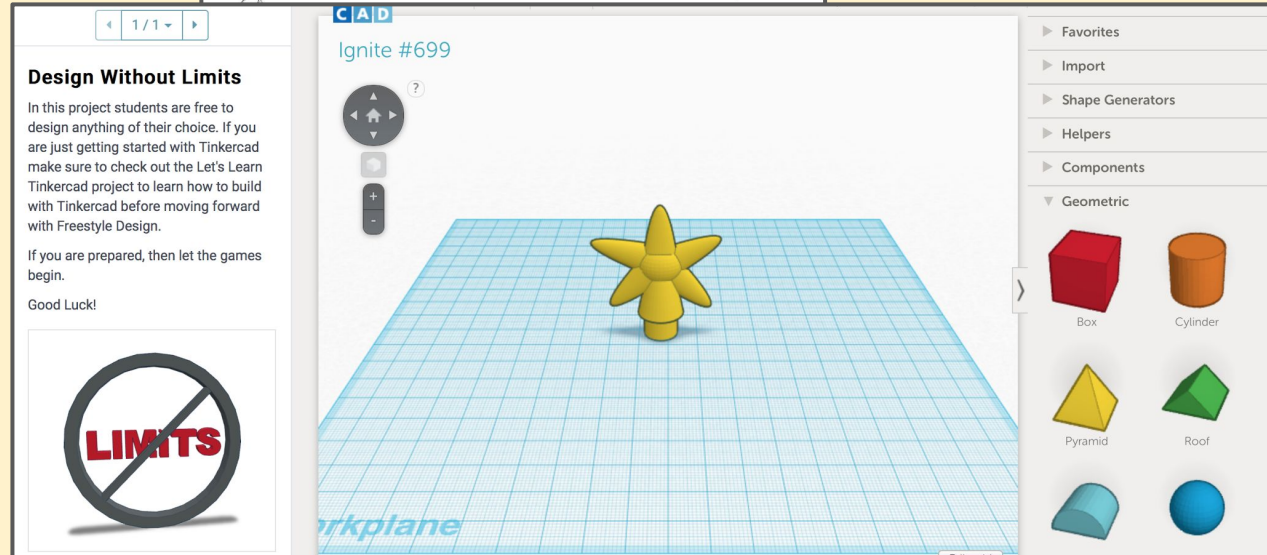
1 / 1

Design Without Limits

In this project students are free to design anything of their choice. If you are just getting started with Tinkercad make sure to check out the Let's Learn Tinkercad project to learn how to build with Tinkercad before moving forward with Freestyle Design.

If you are prepared, then let the games begin.

Good Luck!

LIMITS

CAD

Ignite #699

?

+

-

rkplane

Favorites

Import

Shape Generators

Helpers

Components

Geometric

Box

Cylinder

Pyramid

Roof